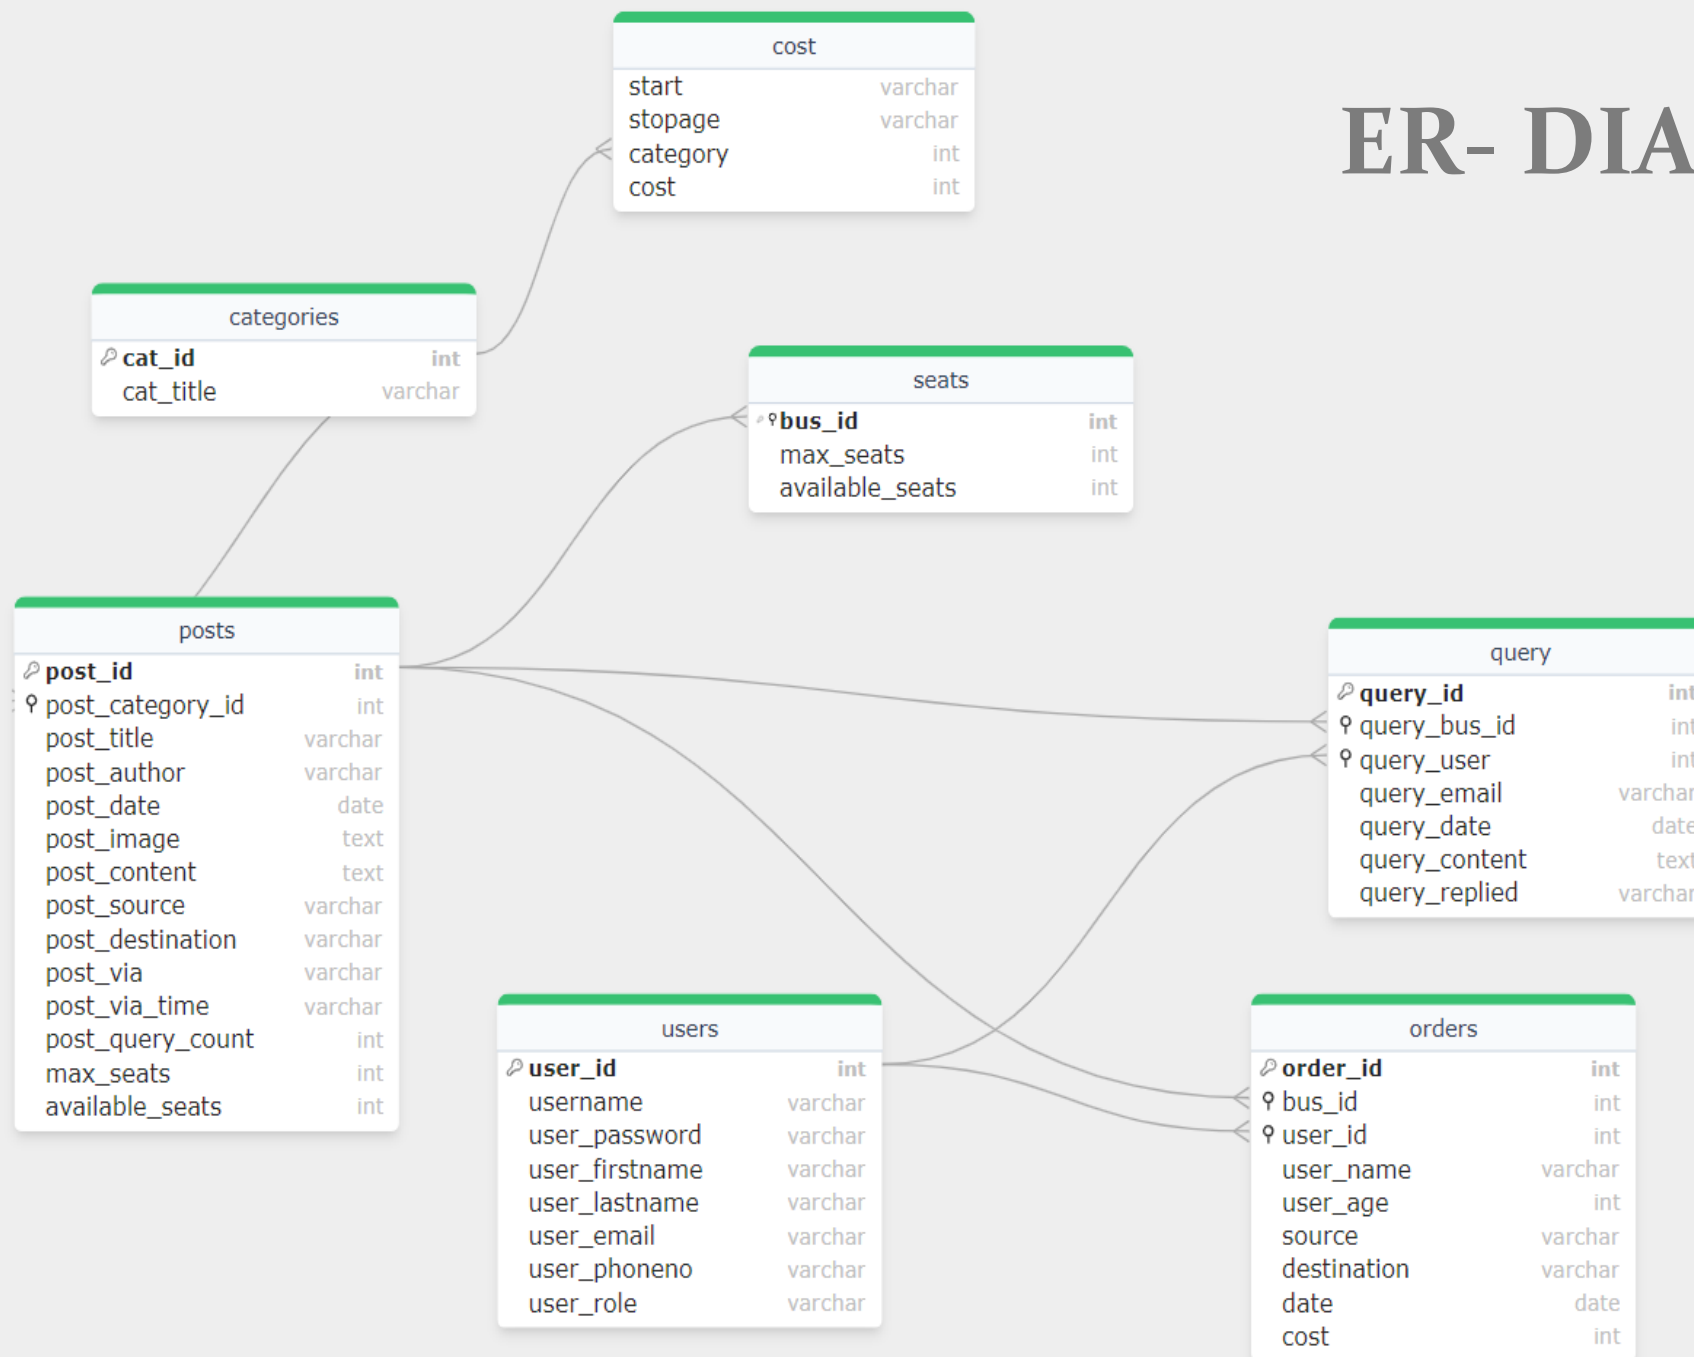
ER- DIA

cost

| | |
|---|---|
| start | varchar |
| stopage | varchar |
| category | int |
| cost | int |

categories

| | |
|---|---|
| cat_id | int |
| cat_title | varchar |

seats

| | |
|---|---|
| bus_id | int |
| max_seats | int |
| available_seats | int |

posts

| | |
|---|---|
| post_id | int |
| post_category_id | int |
| post_title | varchar |
| post_author | varchar |
| post_date | date |
| post_image | text |
| post_content | text |
| post_source | varchar |
| post_destination | varchar |
| post_via | varchar |
| post_via_time | varchar |
| post_query_count | int |
| max_seats | int |
| available_seats | int |

query

| | |
|---|---|
| query_id | int |
| query_bus_id | int |
| query_user | int |
| query_email | varchar |
| query_date | date |
| query_content | text |
| query_replied | varchar |

users

| | |
|---|---|
| user_id | int |
| username | varchar |
| user_password | varchar |
| user_firstname | varchar |
| user_lastname | varchar |
| user_email | varchar |
| user_phoneno | varchar |
| user_role | varchar |

orders

| | |
|---|---|
| order_id | int |
| bus_id | int |
| user_id | int |
| user_name | varchar |
| user_age | int |
| source | varchar |
| destination | varchar |
| date | date |
| cost | int |